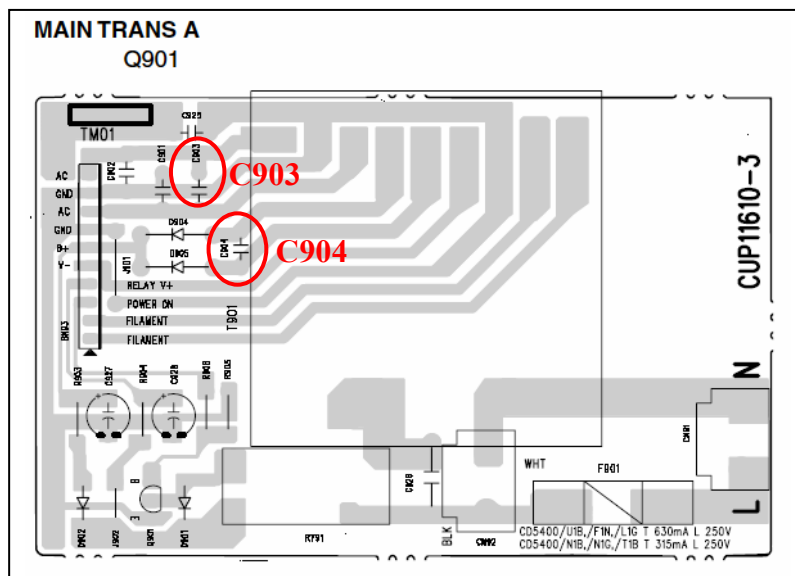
MAIN TRANS A
Q901

TM01
C925
C911
C903
C903
C912
C904
C904
D904
D905
AC
GND
AC
GND
B+
V-
W101
RELAY V+
POWER ON
FILAMENT
FILAMENT
BN03
T901
CUP11610-3
R953
C927
R904
C928
R908
R905
N
CN01
C920
WHT
F901
R791
BLK
CN02
D902
D922
B
3
Q901
D901
L
CD5400/U1B,/F1N,/L1G T 630mA L 250V
CD5400/N1B,/N1G,/T1B T 315mA L 250V